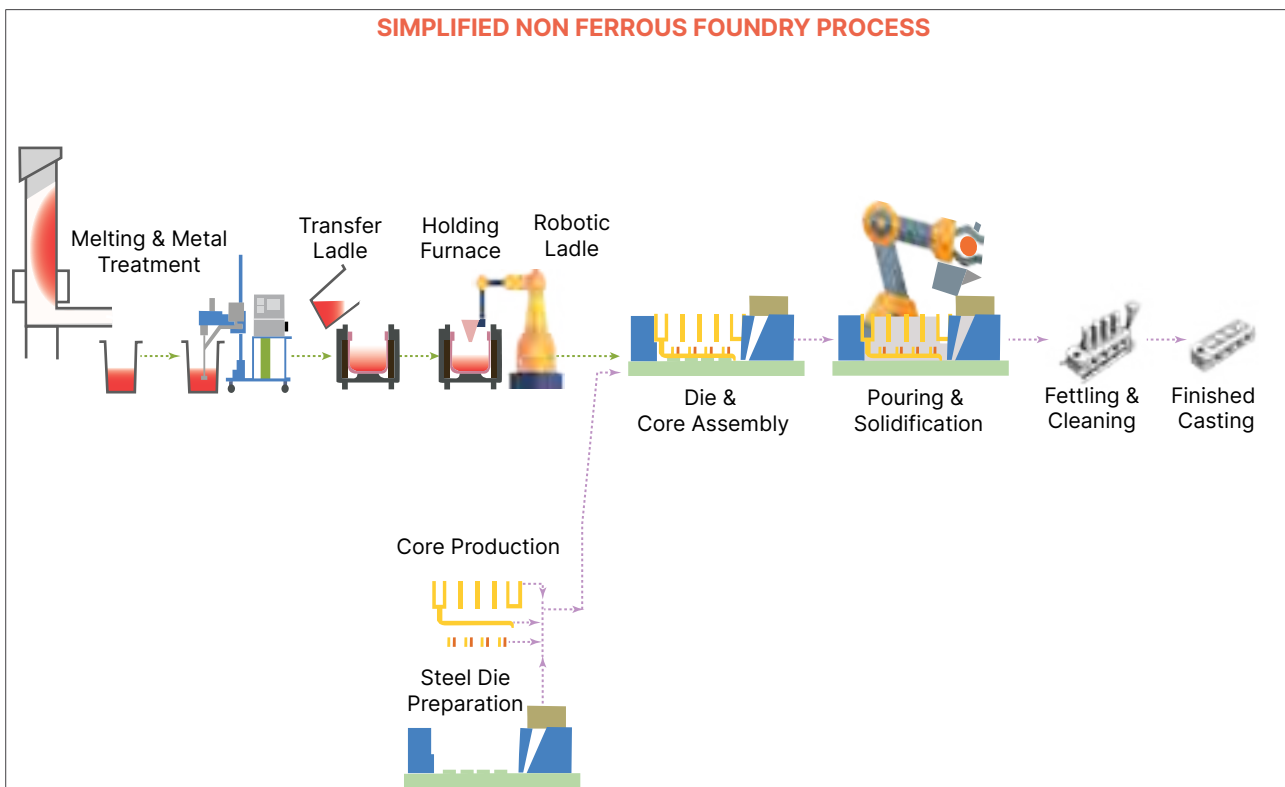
SIMPLIFIED NON FERROUS FOUNDRY PROCESS

Melting & Metal Treatment

Transfer Ladle

Holding Furnace

Robotic Ladle

Die & Core Assembly

Pouring & Solidification

Fettling & Cleaning

Finished Casting

Core Production

Steel Die Preparation